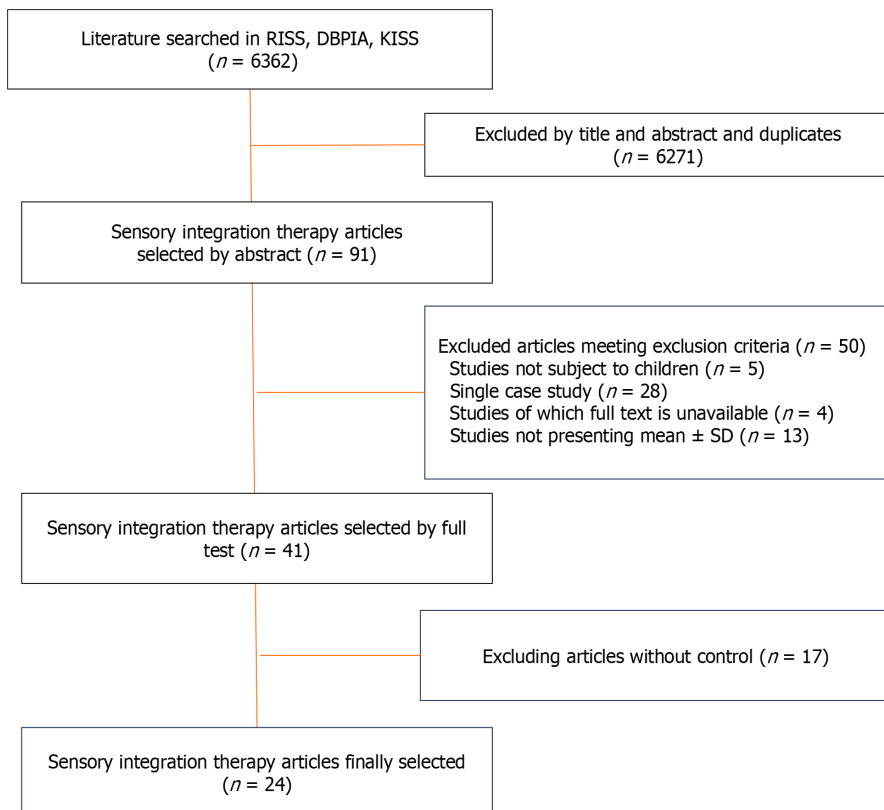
Literature searched in RISS, DBPIA, KISS
($n$ = 6362)

Excluded by title and abstract and duplicates
($n$ = 6271)

Sensory integration therapy articles selected by abstract ($n$ = 91)

Excluded articles meeting exclusion criteria ($n$ = 50)
Studies not subject to children ($n$ = 5)
Single case study ($n$ = 28)
Studies of which full text is unavailable ($n$ = 4)
Studies not presenting mean ± SD ($n$ = 13)

Sensory integration therapy articles selected by full test ($n$ = 41)

Excluding articles without control ($n$ = 17)

Sensory integration therapy articles finally selected
($n$ = 24)